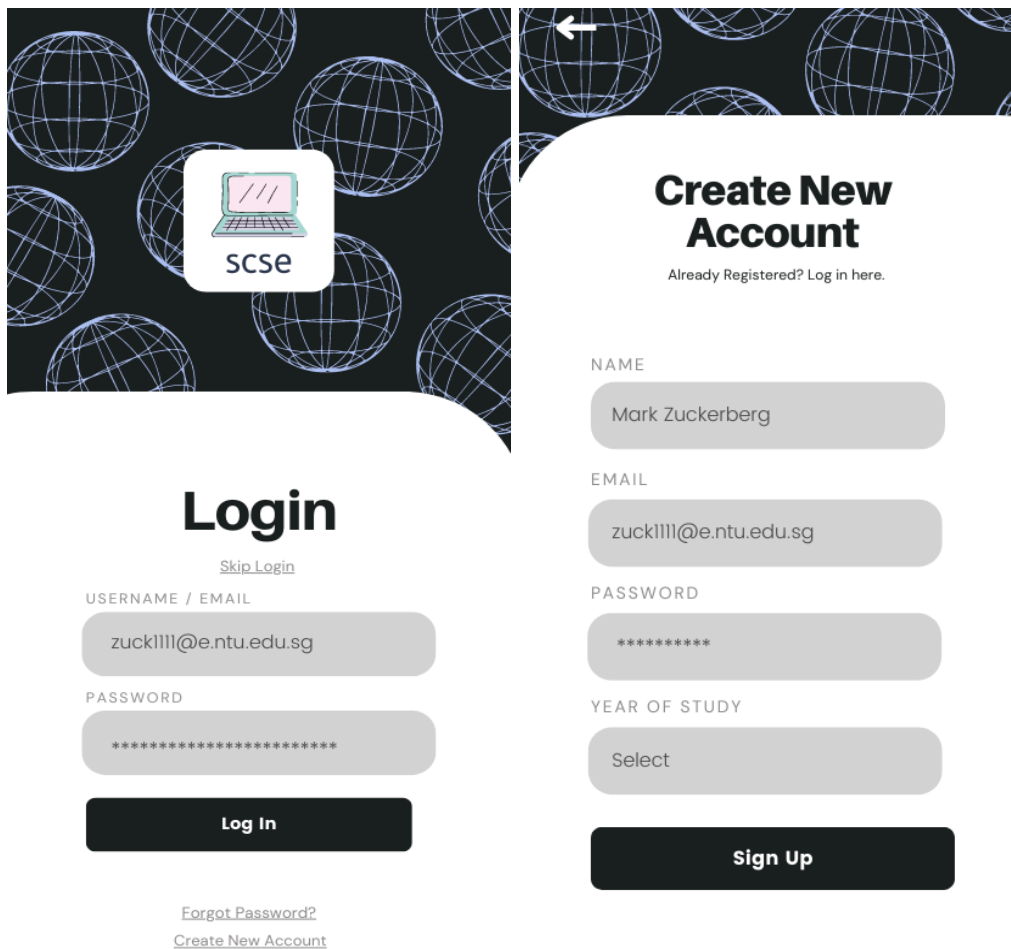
scse

Login

Skip Login

USERNAME / EMAIL

zuck1111@e.ntu.edu.sg

PASSWORD

**********************

Log In

Forgot Password?

Create New Account

Create New Account

Already Registered? Log in here.

NAME

Mark Zuckerberg

EMAIL

zuck1111@e.ntu.edu.sg

PASSWORD

**********

YEAR OF STUDY

Select

Sign Up